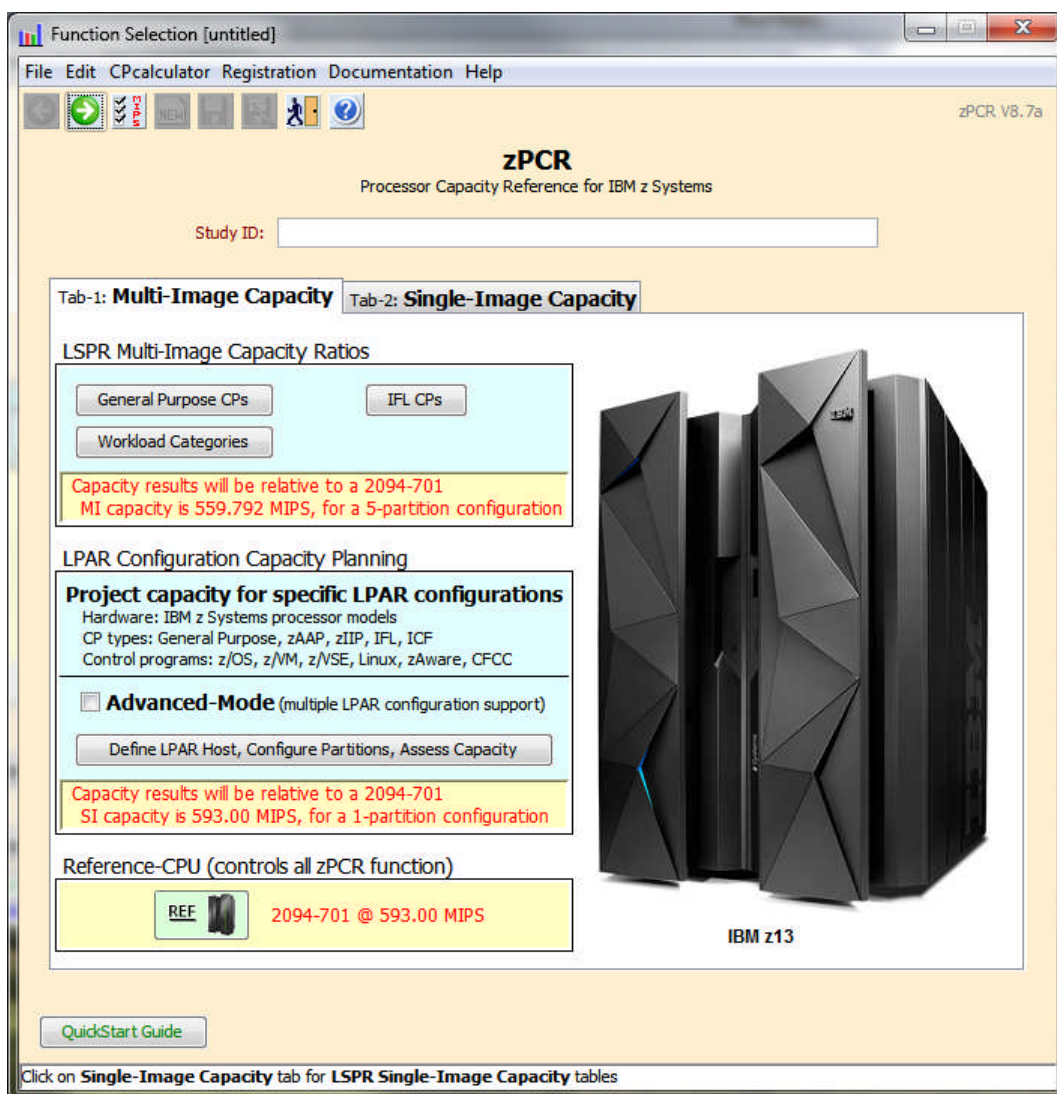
Function Selection [untitled]

File Edit CPcalculator Registration Documentation Help

NEW

zPCR V8.7a

zPCR
Processor Capacity Reference for IBM z Systems

Study ID:

Tab-1: Multi-Image Capacity Tab-2: Single-Image Capacity

LSPR Multi-Image Capacity Ratios

General Purpose CPs IFL CPs

Workload Categories

Capacity results will be relative to a 2094-701
MI capacity is 559.792 MIPS, for a 5-partition configuration

LPAR Configuration Capacity Planning

Project capacity for specific LPAR configurations
Hardware: IBM z Systems processor models
CP types: General Purpose, zAAP, zIIP, IFL, ICF
Control programs: z/OS, z/VM, z/VSE, Linux, zAware, CFCC

Advanced-Mode (multiple LPAR configuration support)

Define LPAR Host, Configure Partitions, Assess Capacity

Capacity results will be relative to a 2094-701
SI capacity is 593.00 MIPS, for a 1-partition configuration

Reference-CPU (controls all zPCR function)

REF 2094-701 @ 593.00 MIPS

IBM

IBM z13

QuickStart Guide

Click on Single-Image Capacity tab for LSPR Single-Image Capacity tables